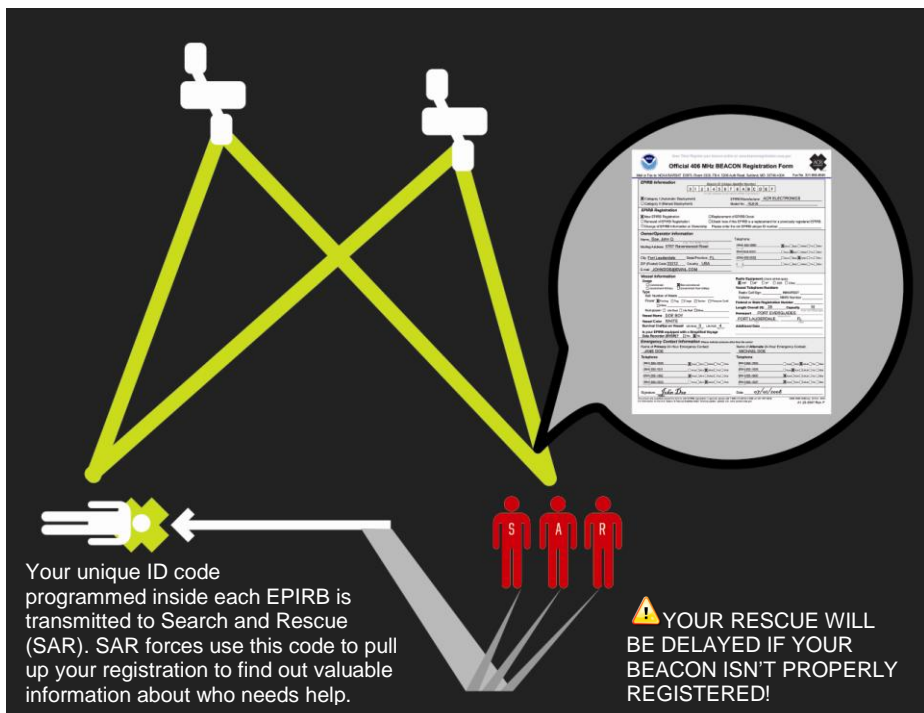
Official 406 MHz BEACON Registration Form

S

A

R

Your unique ID code programmed inside each EPIRB is transmitted to Search and Rescue (SAR). SAR forces use this code to pull up your registration to find out valuable information about who needs help.

YOUR RESCUE WILL BE DELAYED IF YOUR BEACON ISN'T PROPERLY REGISTERED!